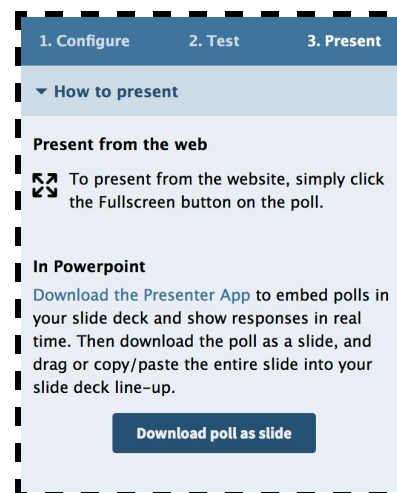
1. Configure 2. Test 3. Present

How to present

Present from the web

To present from the website, simply click the Fullscreen button on the poll.

In Powerpoint

Download the Presenter App to embed polls in your slide deck and show responses in real time. Then download the poll as a slide, and drag or copy/paste the entire slide into your slide deck line-up.

Download poll as slide